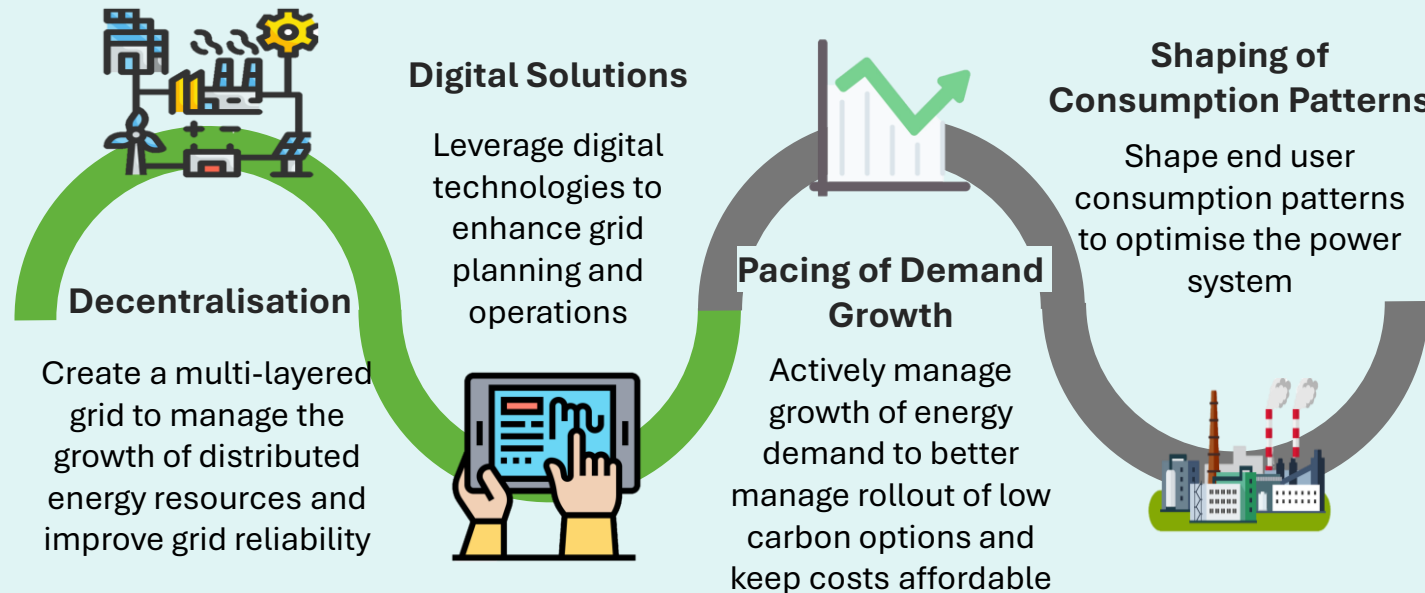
Decentralisation

Create a multi-layered grid to manage the growth of distributed energy resources and improve grid reliability

Digital Solutions

Leverage digital technologies to enhance grid planning and operations

Pacing of Demand Growth

Actively manage growth of energy demand to better manage rollout of low carbon options and keep costs affordable

Shaping of Consumption Patterns

Shape end user consumption patterns to optimise the power system